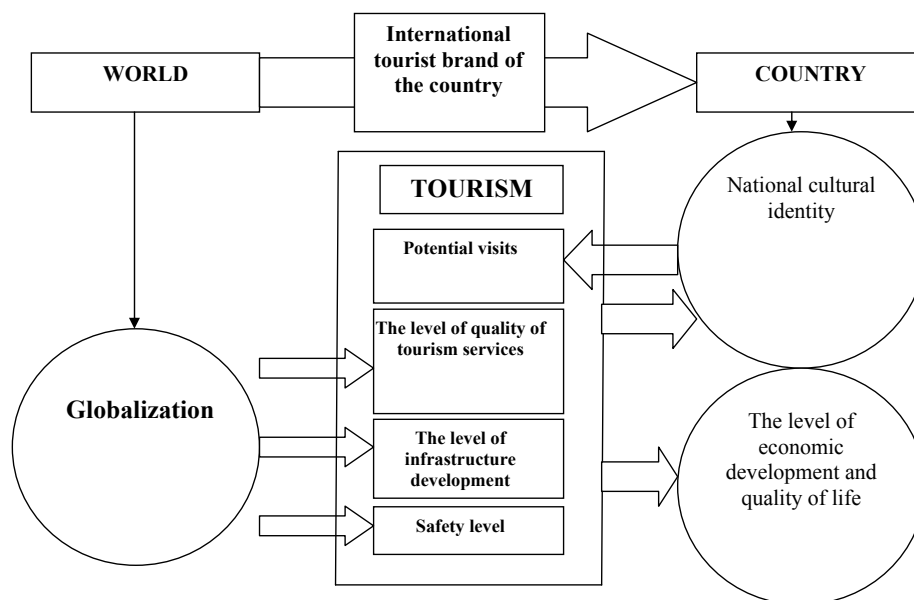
WORLD

International tourist brand of the country

COUNTRY

TOURISM

National cultural identity

Potential visits

The level of quality of tourism services

Globalization

The level of infrastructure development

Safety level

The level of economic development and quality of life